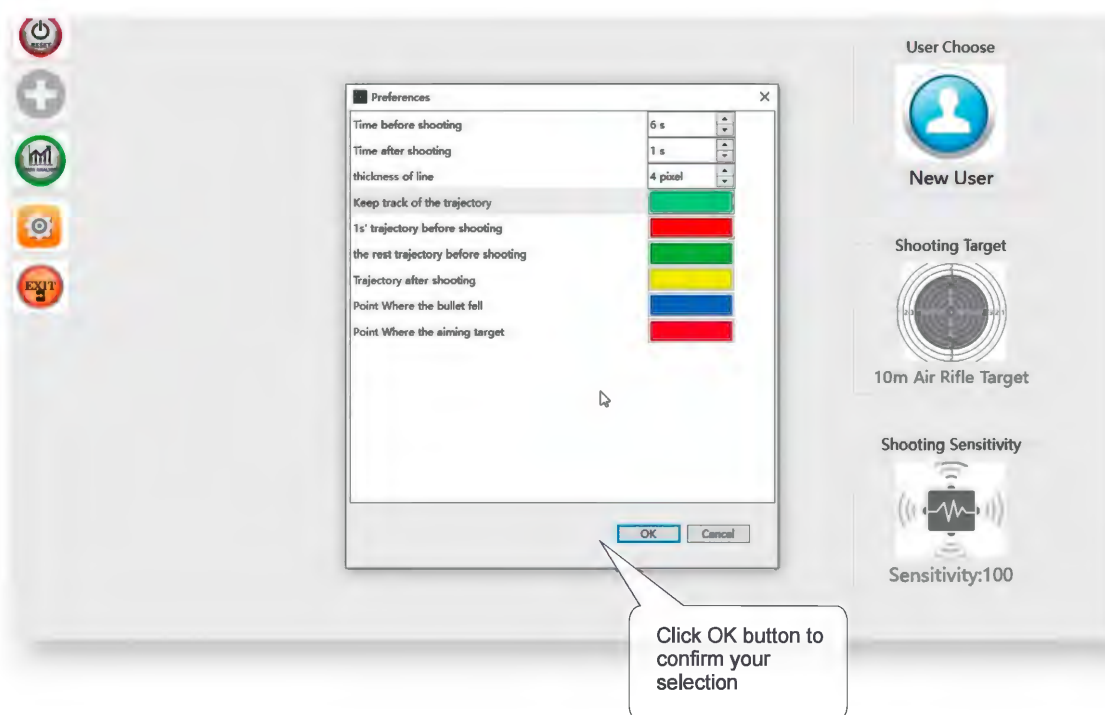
RESET

EXIT

Preferences

×

| | |
|---|---|
| Time before shooting | 6 s |
| Time after shooting | 1 s |
| thickness of line | 4 pixel |
| Keep track of the trajectory | |
| 1s' trajectory before shooting | |
| the rest trajectory before shooting | |
| Trajectory after shooting | |
| Point Where the bullet fell | |
| Point Where the aiming target | |

OK Cancel

User Choose

New User

Shooting Target

10m Air Rifle Target

Shooting Sensitivity

Sensitivity:100

Click OK button to confirm your selection